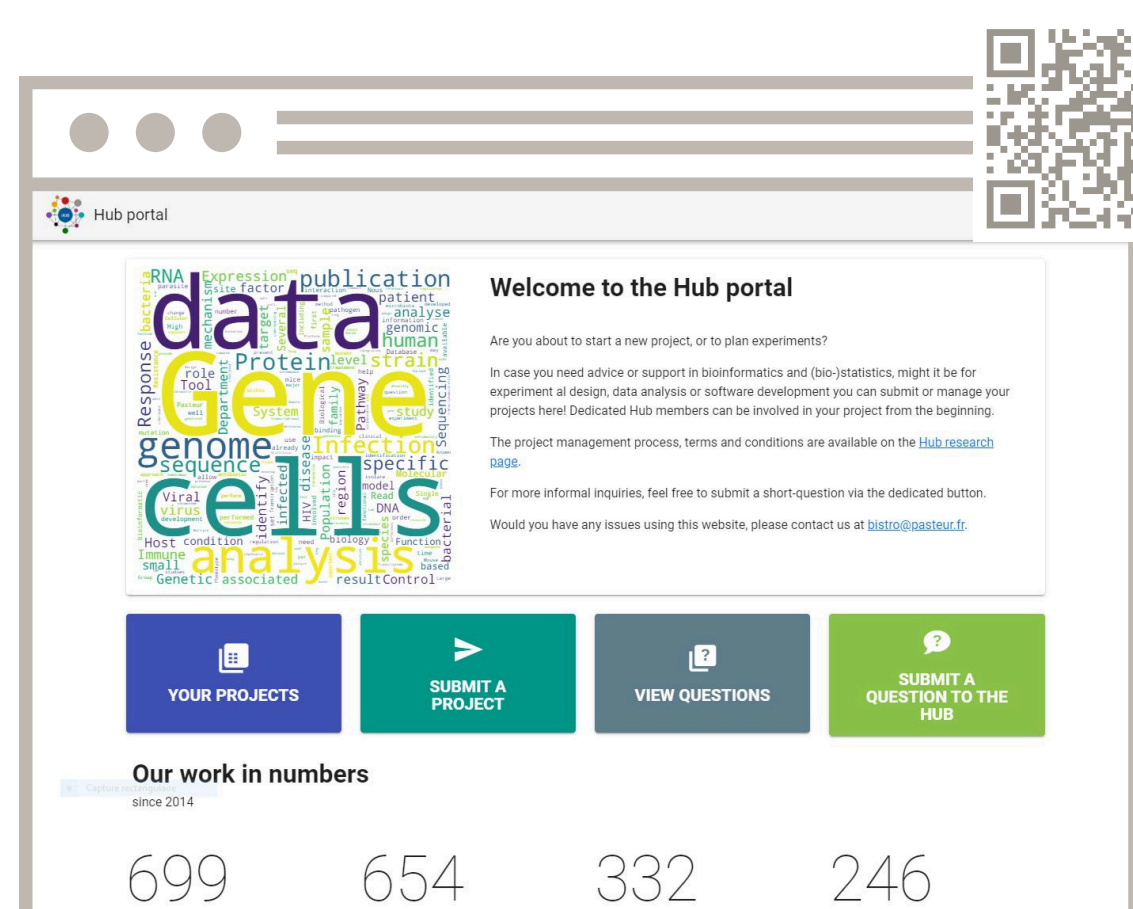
Hub portal

data Gene cells analysis genome sequence Protein Infection publication RNA Expression human strain specific Viral virus Host Immune small Genetic associated resultControl Response bacteria mechanism factor target role Tool Department System study Sequencing Pathway family sample level patient analyse genomic model DNA Function bacterial species biology region Population disease HIV infected identify condition Molecular Read Single based

Welcome to the Hub portal

Are you about to start a new project, or to plan experiments?

In case you need advice or support in bioinformatics and (bio-)statistics, might it be for experiment al design, data analysis or software development you can submit or manage your projects here! Dedicated Hub members can be involved in your project from the beginning.

The project management process, terms and conditions are available on the Hub research page.

For more informal inquiries, feel free to submit a short-question via the dedicated button.

Would you have any issues using this website, please contact us at bistro@pasteur.fr.

YOUR PROJECTS

SUBMIT A PROJECT

VIEW QUESTIONS

SUBMIT A QUESTION TO THE HUB

Our work in numbers
since 2014

Capture rectangulaire

699 654 332 246